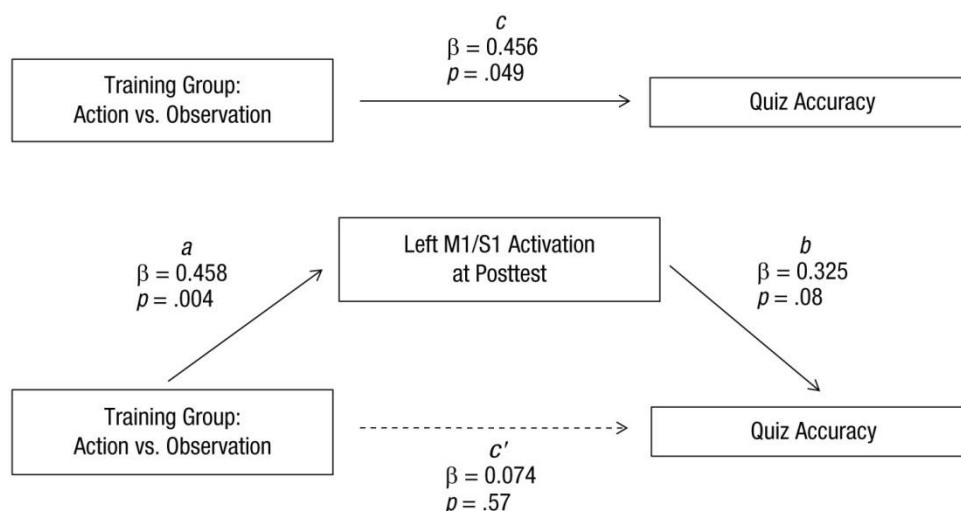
Training Group: Action vs. Observation

$c$
$\beta = 0.456$
$p = .049$

Quiz Accuracy

$a$
$\beta = 0.458$
$p = .004$

Left M1/S1 Activation at Posttest

$b$
$\beta = 0.325$
$p = .08$

Training Group: Action vs. Observation

Quiz Accuracy

$c'$
$\beta = 0.074$
$p = .57$